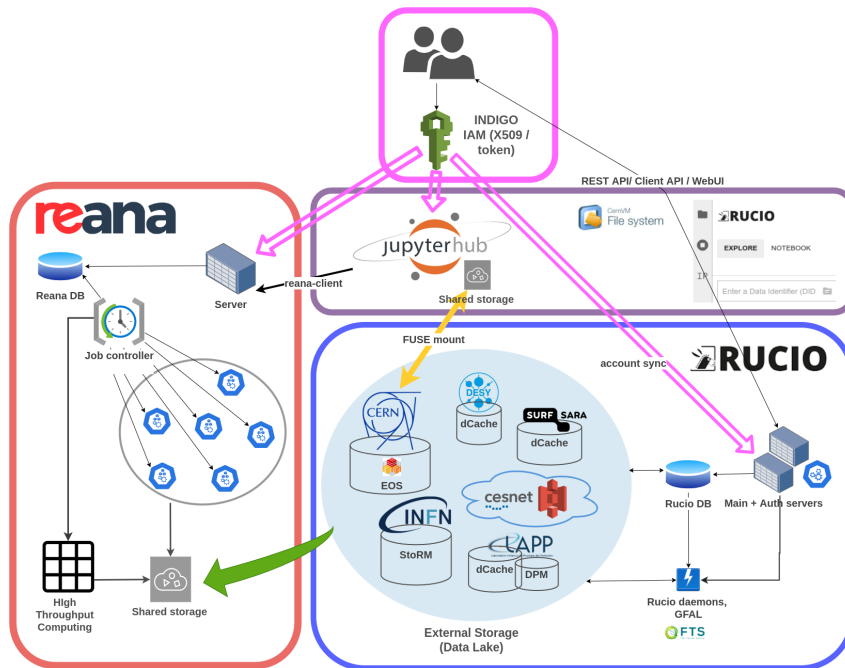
INDIGO IAM (X509 / token)

REST API/ Client API / WebUI

reana

Reana DB

Server

reana-client

Job controller

HIgh Throughput Computing

Shared storage

jupyterhub

Shared storage

CernVM File system

RUCIO

EXPLORE NOTEBOOK

Enter a Data Identifier (DID

FUSE mount

account sync

RUCIO

CERN

EOS

DESY

dCache

SURF SARA

dCache

cesnet

INFN

StoRM

LAPP

dCache

DPM

External Storage (Data Lake)

Rucio DB

Main + Auth servers

Rucio daemons, GFAL

FTS